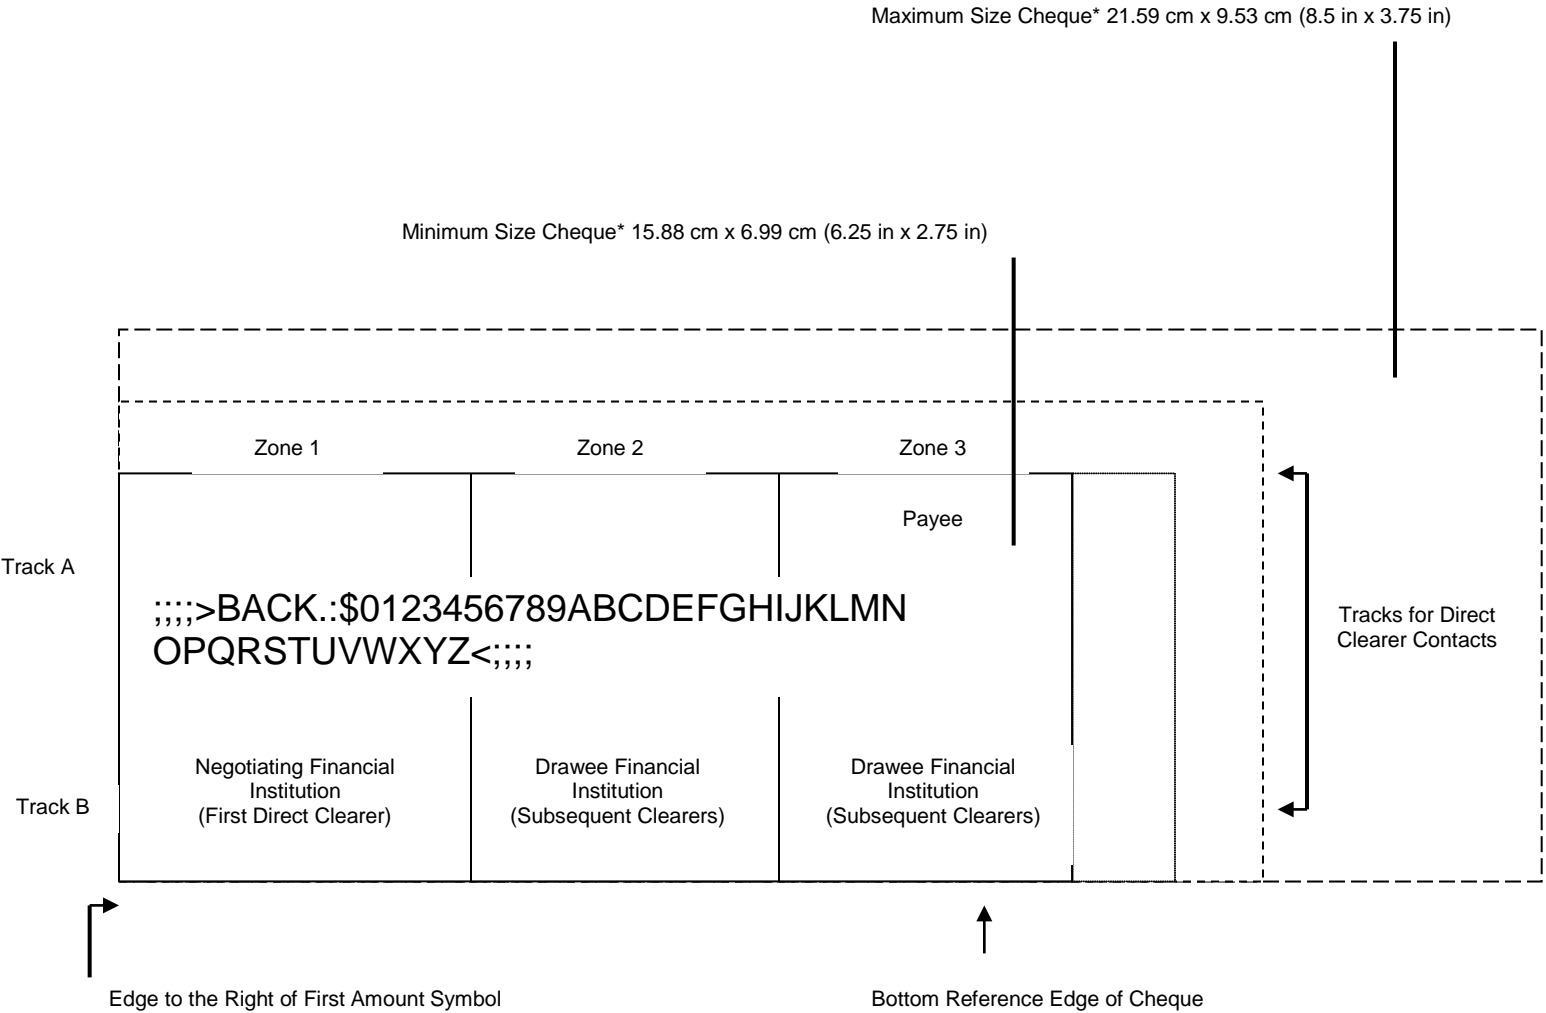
Maximum Size Cheque* 21.59 cm x 9.53 cm (8.5 in x 3.75 in)

Minimum Size Cheque* 15.88 cm x 6.99 cm (6.25 in x 2.75 in)

Zone 1

Zone 2

Zone 3

Payee

Track A

;;;;>BACK.:$0123456789ABCDEFGHIJKLMN OPQRSTUVWXYZ<;;;;

Tracks for Direct Clearer Contacts

Track B

Negotiating Financial Institution (First Direct Clearer)

Drawee Financial Institution (Subsequent Clearers)

Drawee Financial Institution (Subsequent Clearers)

Edge to the Right of First Amount Symbol

Bottom Reference Edge of Cheque